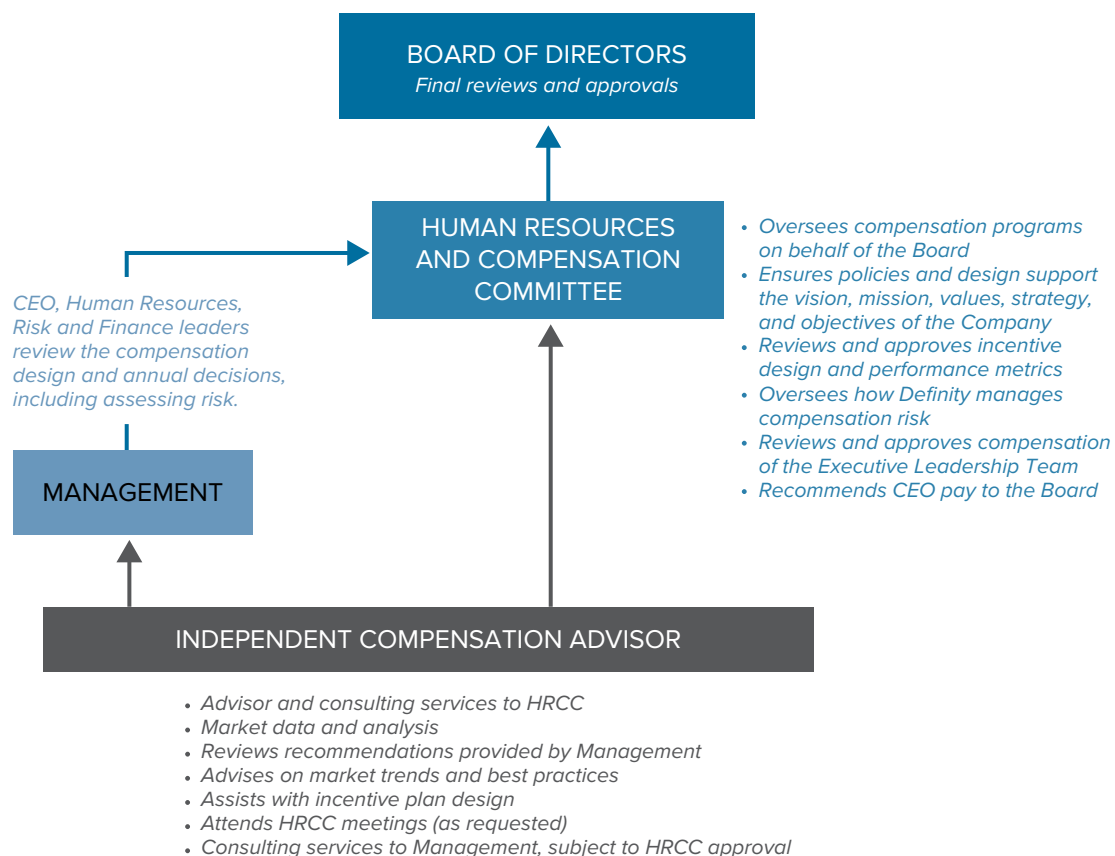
BOARD OF DIRECTORS
*Final reviews and approvals*

HUMAN RESOURCES AND COMPENSATION COMMITTEE

- *Oversees compensation programs on behalf of the Board*
- *Ensures policies and design support the vision, mission, values, strategy, and objectives of the Company*
- *Reviews and approves incentive design and performance metrics*
- *Oversees how Definity manages compensation risk*
- *Reviews and approves compensation of the Executive Leadership Team*
- *Recommends CEO pay to the Board*

*CEO, Human Resources, Risk and Finance leaders review the compensation design and annual decisions, including assessing risk.*

MANAGEMENT

INDEPENDENT COMPENSATION ADVISOR

- *Advisor and consulting services to HRCC*
- *Market data and analysis*
- *Reviews recommendations provided by Management*
- *Advises on market trends and best practices*
- *Assists with incentive plan design*
- *Attends HRCC meetings (as requested)*
- *Consulting services to Management, subject to HRCC approval*